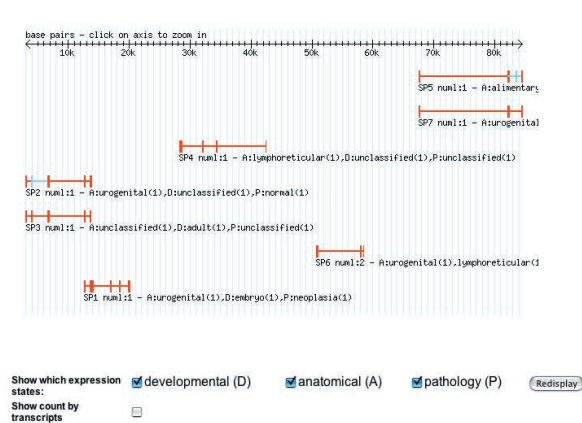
base pairs - click on axis to zoom in

10k 20k 30k 40k 50k 60k 70k 80k

SP5 numl:1 - A:alimentary

SP7 numl:1 - A:urogenital

SP4 numl:1 - A:lymphoreticular(1),D:unclassified(1),P:unclassified(1)

SP2 numl:1 - A:urogenital(1),D:unclassified(1),P:normal(1)

SP3 numl:1 - A:unclassified(1),D:adult(1),P:unclassified(1)

SP6 numl:2 - A:urogenital(1),lymphoreticular(1

SP1 numl:1 - A:urogenital(1),D:embryo(1),P:neoplasia(1)

Show which expression states: developmental (D) anatomical (A) pathology (P) Redisplay

Show count by transcripts